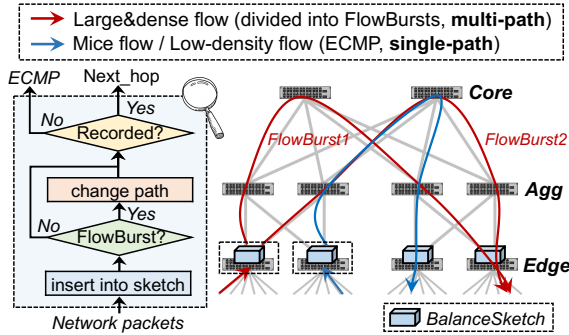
Large&dense flow (divided into FlowBursts, **multi-path**)
Mice flow / Low-density flow (ECMP, **single-path**)

ECMP
Next_hop
No
Yes
Recorded?
change path
No
Yes
FlowBurst?
insert into sketch
Network packets

Core
FlowBurst1
FlowBurst2
Agg
Edge
BalanceSketch